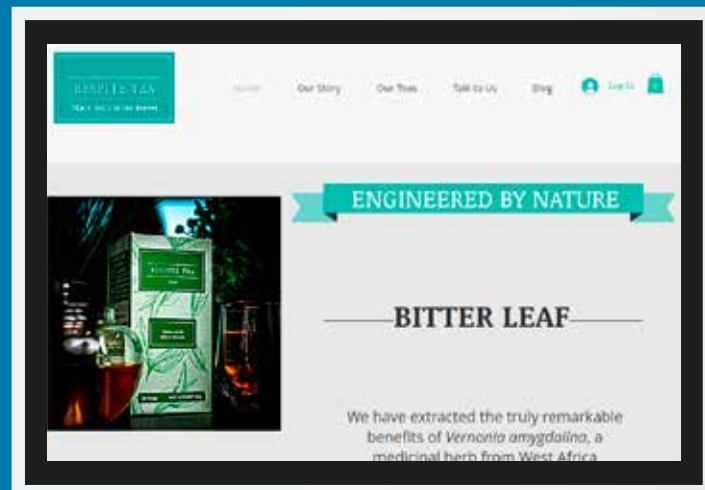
RESPITE TEA
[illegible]

Home Our Story Our Teas Talk to Us Blog Log In

ENGINEERED BY NATURE

BITTER LEAF

We have extracted the truly remarkable benefits of *Vernonia amygdalina*, a medicinal herb from West Africa